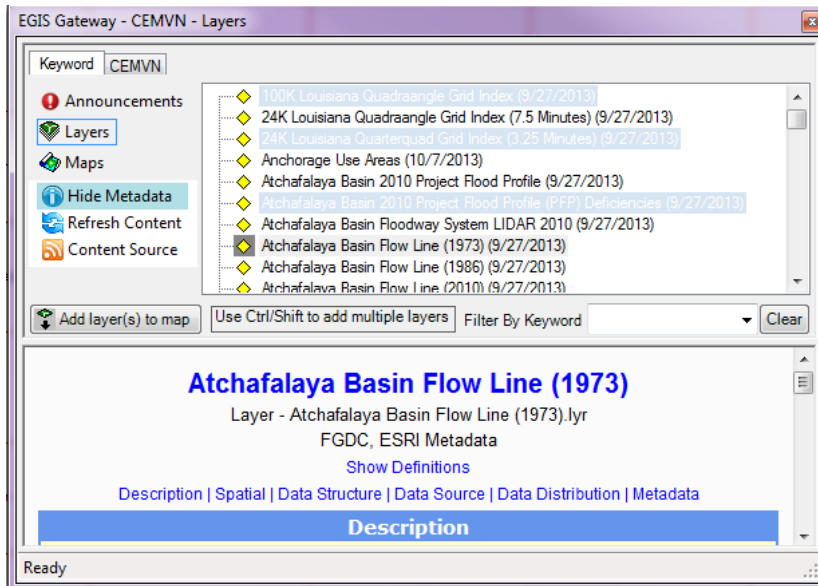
EGIS Gateway - CEMVN - Layers

Keyword | CEMVN

Announcements
Layers
Maps
Hide Metadata
Refresh Content
Content Source

100K Louisiana Quadraangle Grid Index (9/27/2013)
24K Louisiana Quadraangle Grid Index (7.5 Minutes) (9/27/2013)
24K Louisiana Quarterquad Grid Index (3.25 Minutes) (9/27/2013)
Anchorage Use Areas (10/7/2013)
Atchafalaya Basin 2010 Project Flood Profile (9/27/2013)
Atchafalaya Basin 2010 Project Flood Profile (PFP) Deficiencies (9/27/2013)
Atchafalaya Basin Floodway System LIDAR 2010 (9/27/2013)
Atchafalaya Basin Flow Line (1973) (9/27/2013)
Atchafalaya Basin Flow Line (1986) (9/27/2013)
Atchafalaya Basin Flow Line (2010) (9/27/2013)

Add layer(s) to map | Use Ctrl/Shift to add multiple layers | Filter By Keyword | Clear

Atchafalaya Basin Flow Line (1973)

Layer - Atchafalaya Basin Flow Line (1973).lyr

FGDC, ESRI Metadata

Show Definitions

Description | Spatial | Data Structure | Data Source | Data Distribution | Metadata

Description

Ready